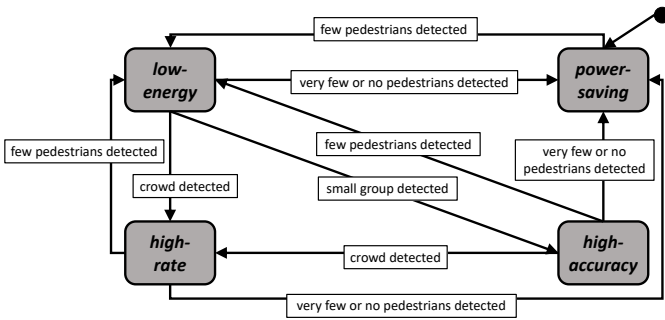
few pedestrians detected

low-energy

very few or no pedestrians detected

power-saving

few pedestrians detected

few pedestrians detected

very few or no pedestrians detected

crowd detected

small group detected

high-rate

crowd detected

high-accuracy

very few or no pedestrians detected